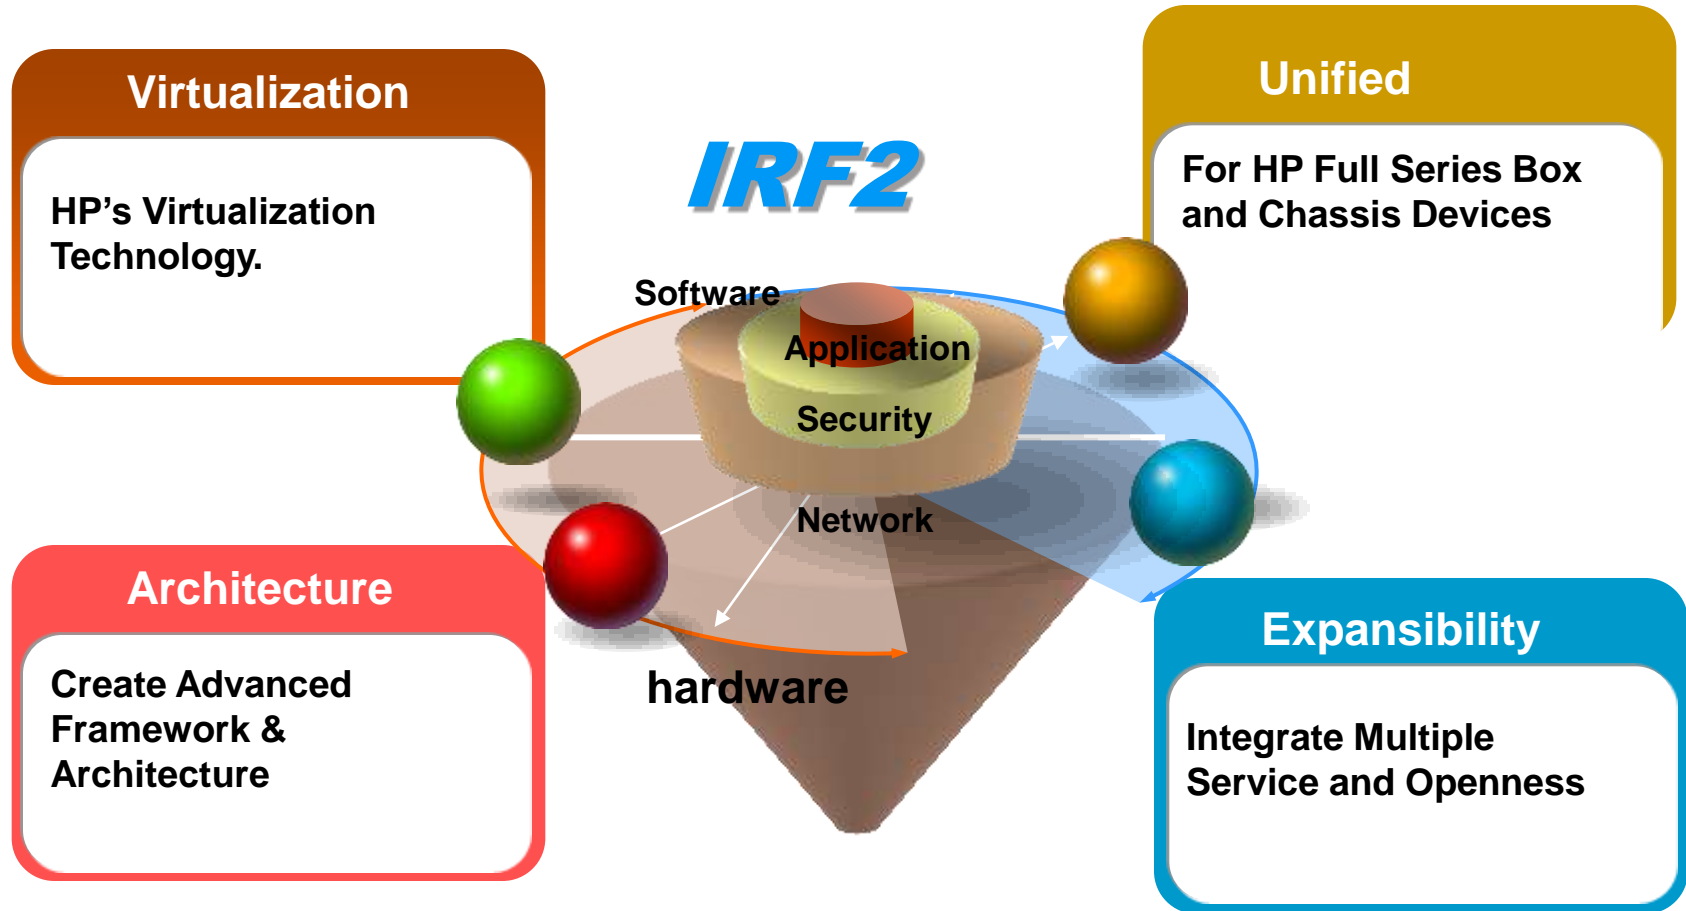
Virtualization

HP’s Virtualization Technology.

IRF2

Unified

For HP Full Series Box and Chassis Devices

Software

Application

Security

Network

hardware

Architecture

Create Advanced Framework & Architecture

Expansibility

Integrate Multiple Service and Openness